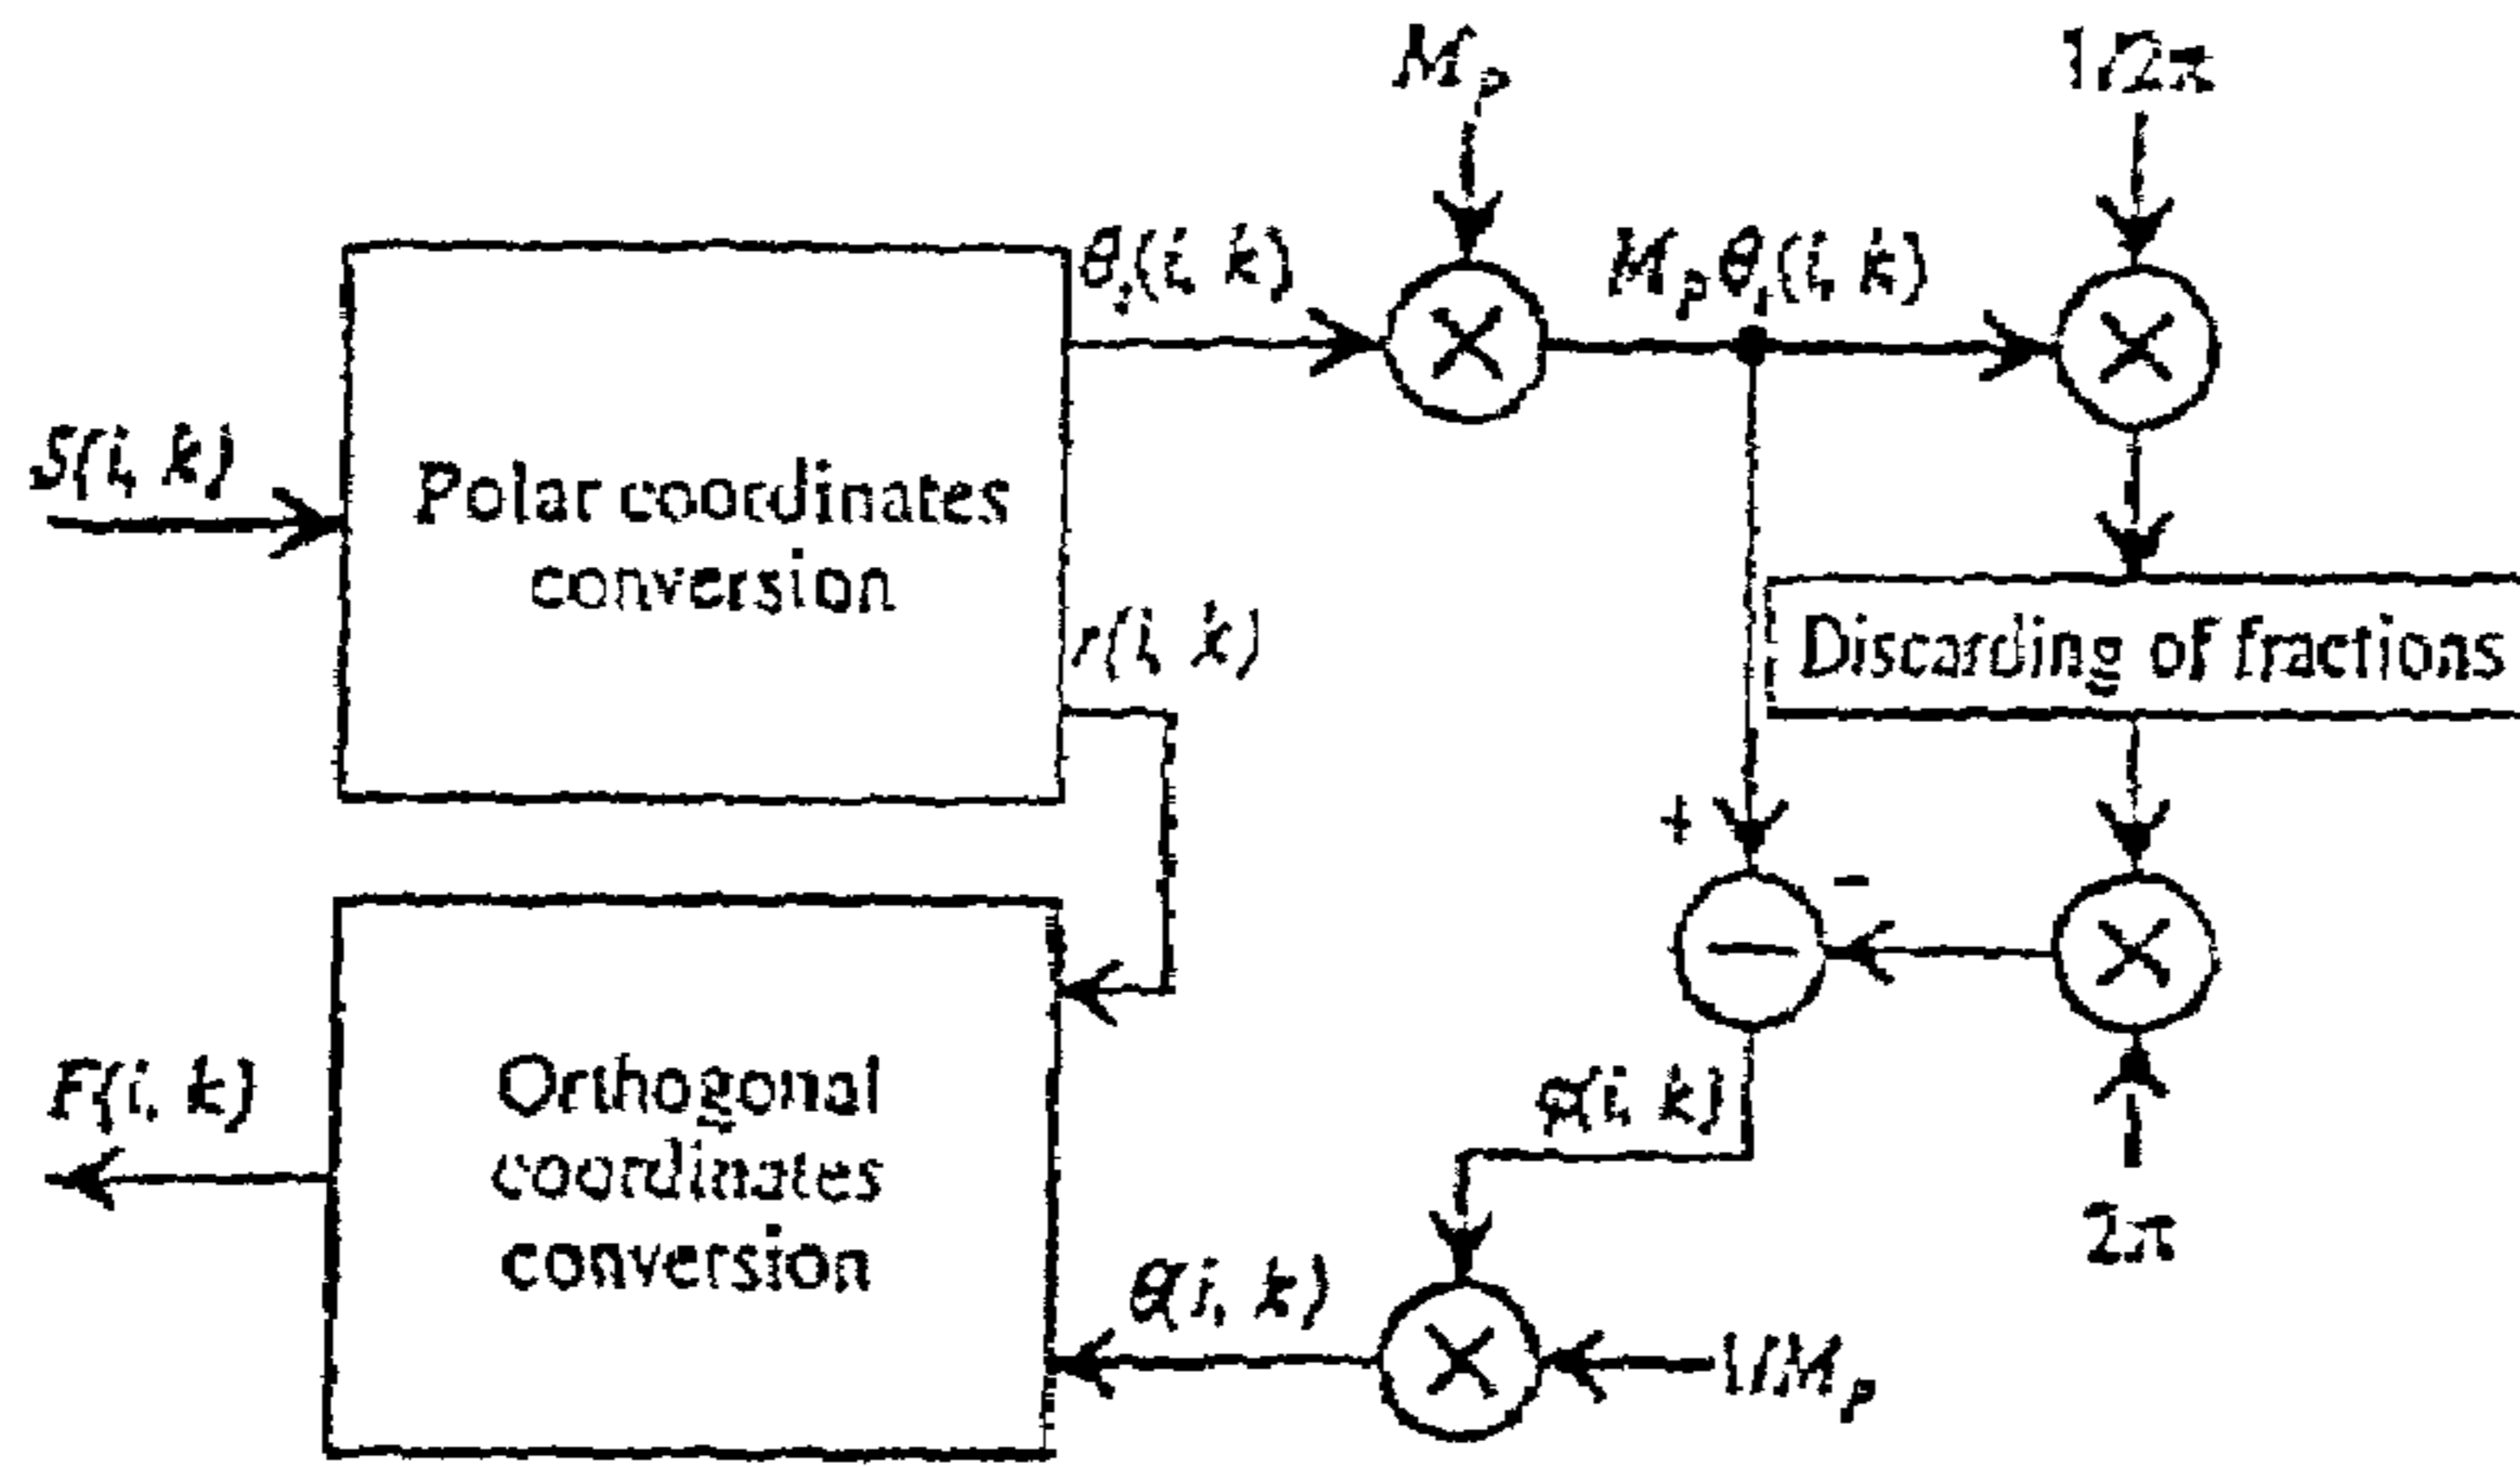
$M_p$

$1/2\pi$

$\theta_i(i, k)$

$M_p\theta_i(i, k)$

$S(i, k)$

Polar coordinates conversion

$r(i, k)$

Discarding of fractions

+

-

$\alpha(i, k)$

$F(i, k)$

Orthogonal coordinates conversion

$\theta(i, k)$

$1/M_p$

$2\pi$